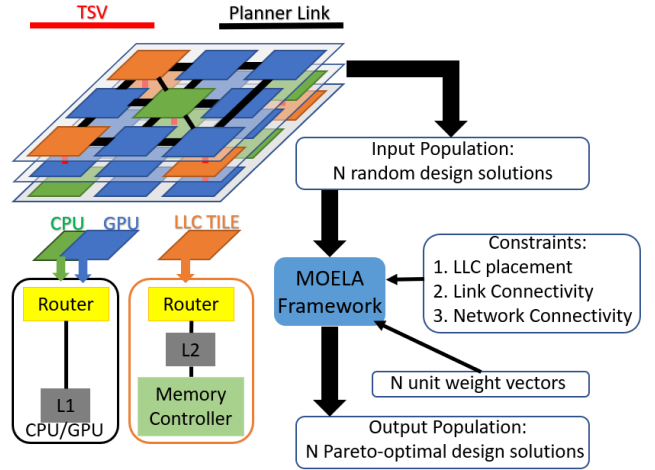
TSV
Planner Link

Input Population:
N random design solutions

CPU GPU
LLC TILE

Router
L1
CPU/GPU

Router
L2
Memory Controller

MOELA Framework

Constraints:
1. LLC placement
2. Link Connectivity
3. Network Connectivity

N unit weight vectors

Output Population:
N Pareto-optimal design solutions